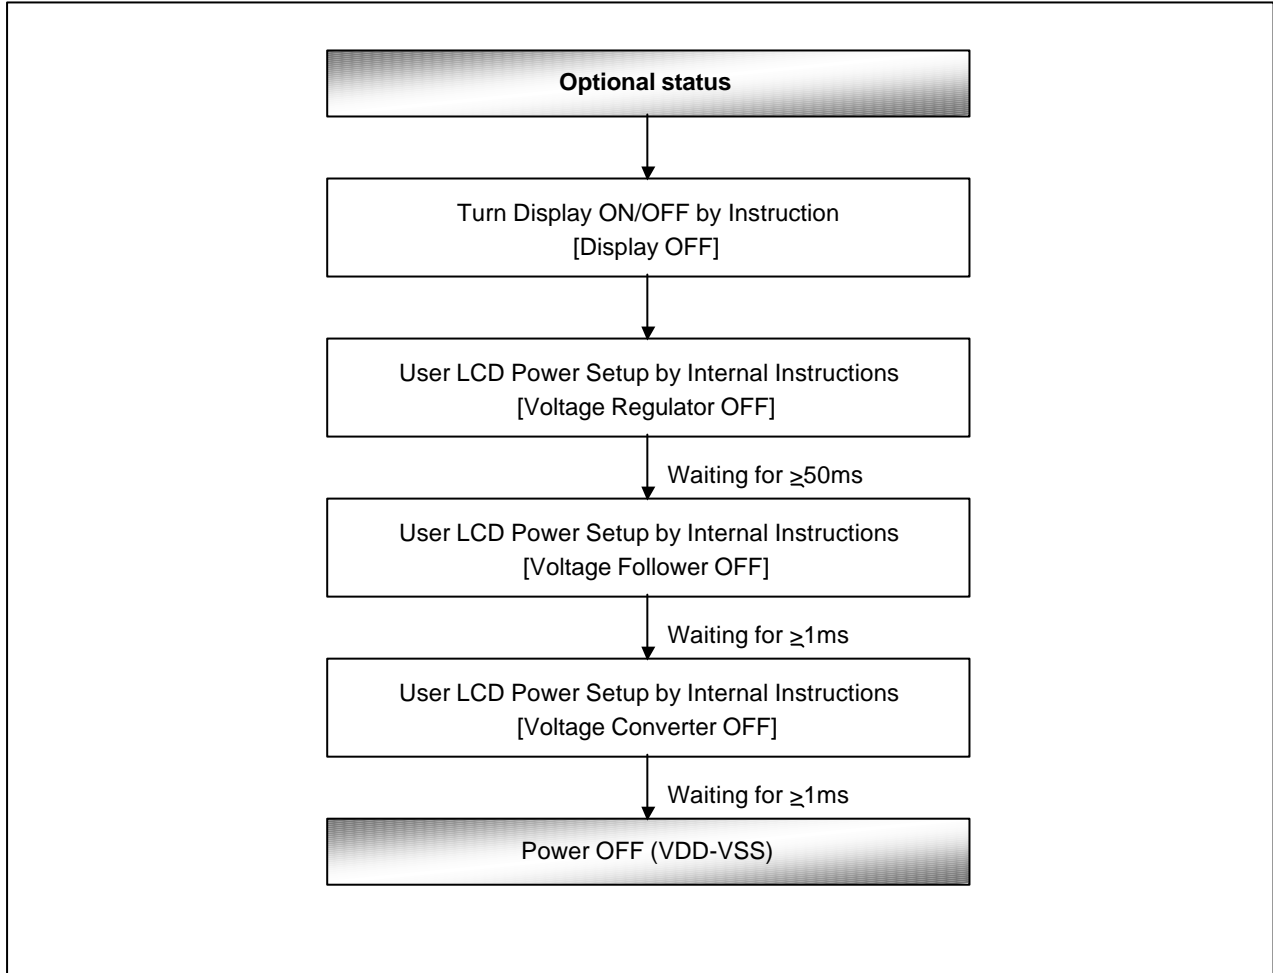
Optional status

Turn Display ON/OFF by Instruction
[Display OFF]

User LCD Power Setup by Internal Instructions
[Voltage Regulator OFF]

Waiting for $\geq$50ms

User LCD Power Setup by Internal Instructions
[Voltage Follower OFF]

Waiting for $\geq$1ms

User LCD Power Setup by Internal Instructions
[Voltage Converter OFF]

Waiting for $\geq$1ms

Power OFF (VDD-VSS)